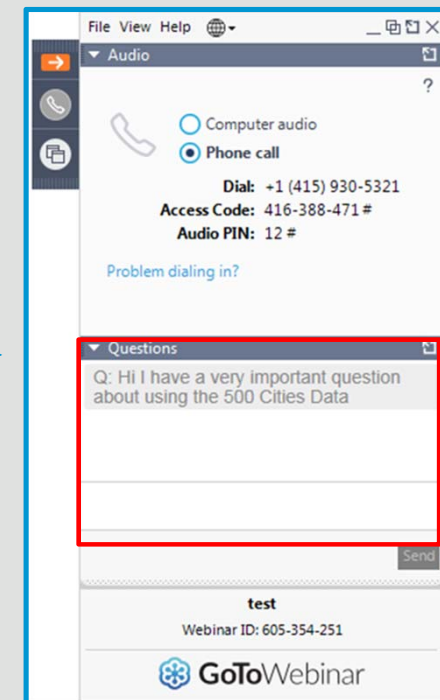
File View Help

Audio

?

Computer audio

Phone call

Dial: +1 (415) 930-5321
Access Code: 416-388-471 #
Audio PIN: 12 #

Problem dialing in?

Questions

Q: Hi I have a very important question about using the 500 Cities Data

Send

test

Webinar ID: 605-354-251

GoToWebinar